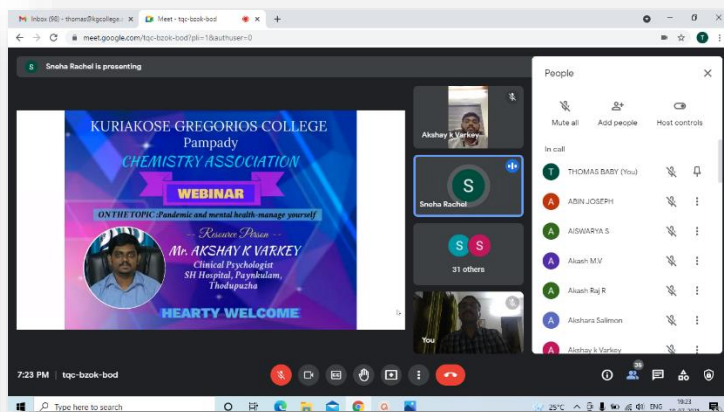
M Inbox (98) - thomas@kgcollege.a ×
Meet - tqc-bzok-bod ×
+
meet.google.com/tqc-bzok-bod?pli=1&authuser=0

S Sneha Rachel is presenting

KURIAKOSE GREGORIOS COLLEGE
Pampady
CHEMISTRY ASSOCIATION
WEBINAR
ON THE TOPIC :Pandemic and mental health-manage yourself
Resource Person
Mr. AKSHAY K VARKEY
Clinical Psychologist
SH Hospital, Paynkulam,
Thodupuzha
HEARTY WELCOME

Akshay k Varkey
S
Sneha Rachel
S S
31 others
You

People
Mute all
Add people
Host controls
In call
T THOMAS BABY (You)
A ABIN JOSEPH
A AISWARYA S
A Akash M.V
A Akash Raj R
A Akshara Salimon
A Akshay k Varkey

7:23 PM | tqc-bzok-bod
35

Type here to search
25°C ENG 19:23